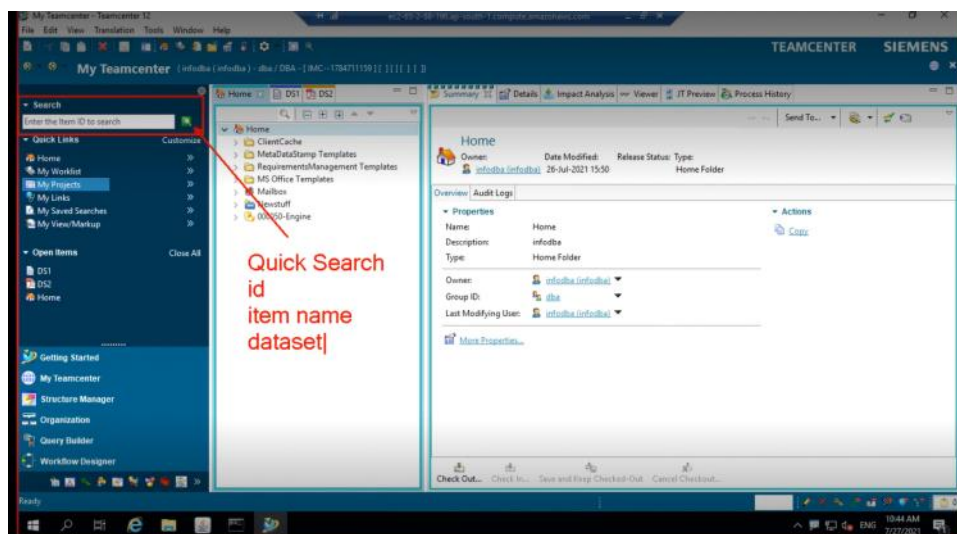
My Teamcenter - Teamcenter 12

File Edit View Translation Tools Window Help

TEAMCENTER SIEMENS

My Teamcenter (infodba (infodba) - dba / DBA - [IMC--1784711159] [ ] [ ] [ ] [ ] ])

Search

Enter the Item ID to search

Quick Links Customize

Home
My Worklist
My Projects
My Links
My Saved Searches
My View/Markup

Open Items Close All

DS1
DS2
Home

Getting Started
My Teamcenter
Structure Manager
Organization
Query Builder
Workflow Designer

Home DS1 DS2

Home
ClientCache
MetaDataStamp Templates
RequirementsManagement Templates
MS Office Templates
Mailbox
Newstuff
000050-Engine

Quick Search
id
item name
dataset|

Summary Details Impact Analysis Viewer JT Preview Process History

Send To...

Home
Owner: infodba (infodba)
Date Modified: 26-Jul-2021 15:50
Release Status:
Type: Home Folder

Overview Audit Logs

Properties

| | |
|---|---|
| Name: | Home |
| Description: | infodba |
| Type: | Home Folder |
| Owner: | infodba (infodba) |
| Group ID: | dba |
| Last Modifying User: | infodba (infodba) |

More Properties...

Actions

Copy

Check Out... Check In... Save and Keep Checked-Out Cancel Checkout...

Ready

ENG 10:44 AM 7/27/2021